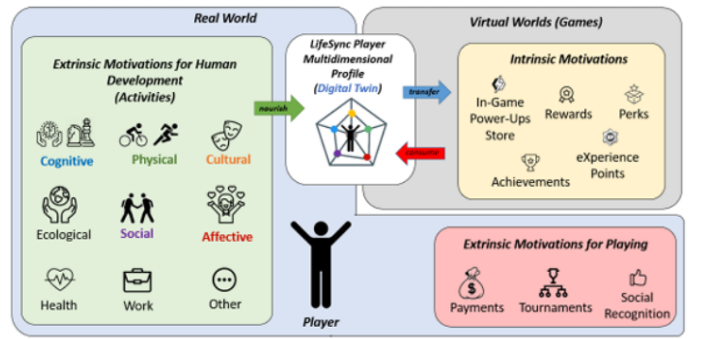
Real World

Extrinsic Motivations for Human Development (Activities)

Cognitive
Physical
Cultural
Ecological
Social
Affective
Health
Work
Other

nourish

LifeSync Player Multidimensional Profile (Digital Twin)

transfer

consume

Virtual Worlds (Games)

Intrinsic Motivations

In-Game Power-Ups Store
Rewards
Perks
eXperience Points
Achievements

Player

Extrinsic Motivations for Playing

Payments
Tournaments
Social Recognition